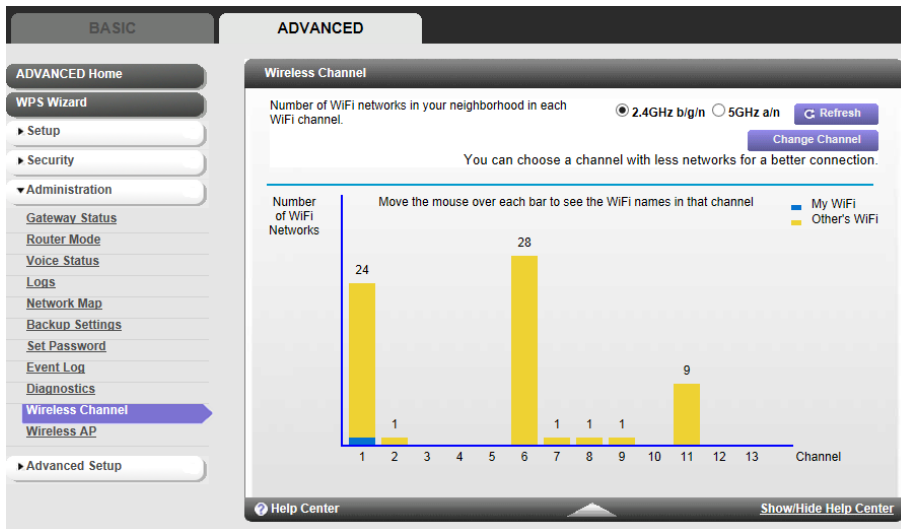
BASIC

ADVANCED

ADVANCED Home

WPS Wizard

▸ Setup

▸ Security

▾ Administration

Gateway Status

Router Mode

Voice Status

Logs

Network Map

Backup Settings

Set Password

Event Log

Diagnostics

Wireless Channel

Wireless AP

▸ Advanced Setup

Wireless Channel

Number of WiFi networks in your neighborhood in each WiFi channel.

2.4GHz b/g/n 5GHz a/n

Refresh

Change Channel

You can choose a channel with less networks for a better connection.

Number of WiFi Networks

Move the mouse over each bar to see the WiFi names in that channel

My WiFi

Other's WiFi

24

1

28

1

1

1

9

1 2 3 4 5 6 7 8 9 10 11 12 13 Channel

Help Center

Show/Hide Help Center